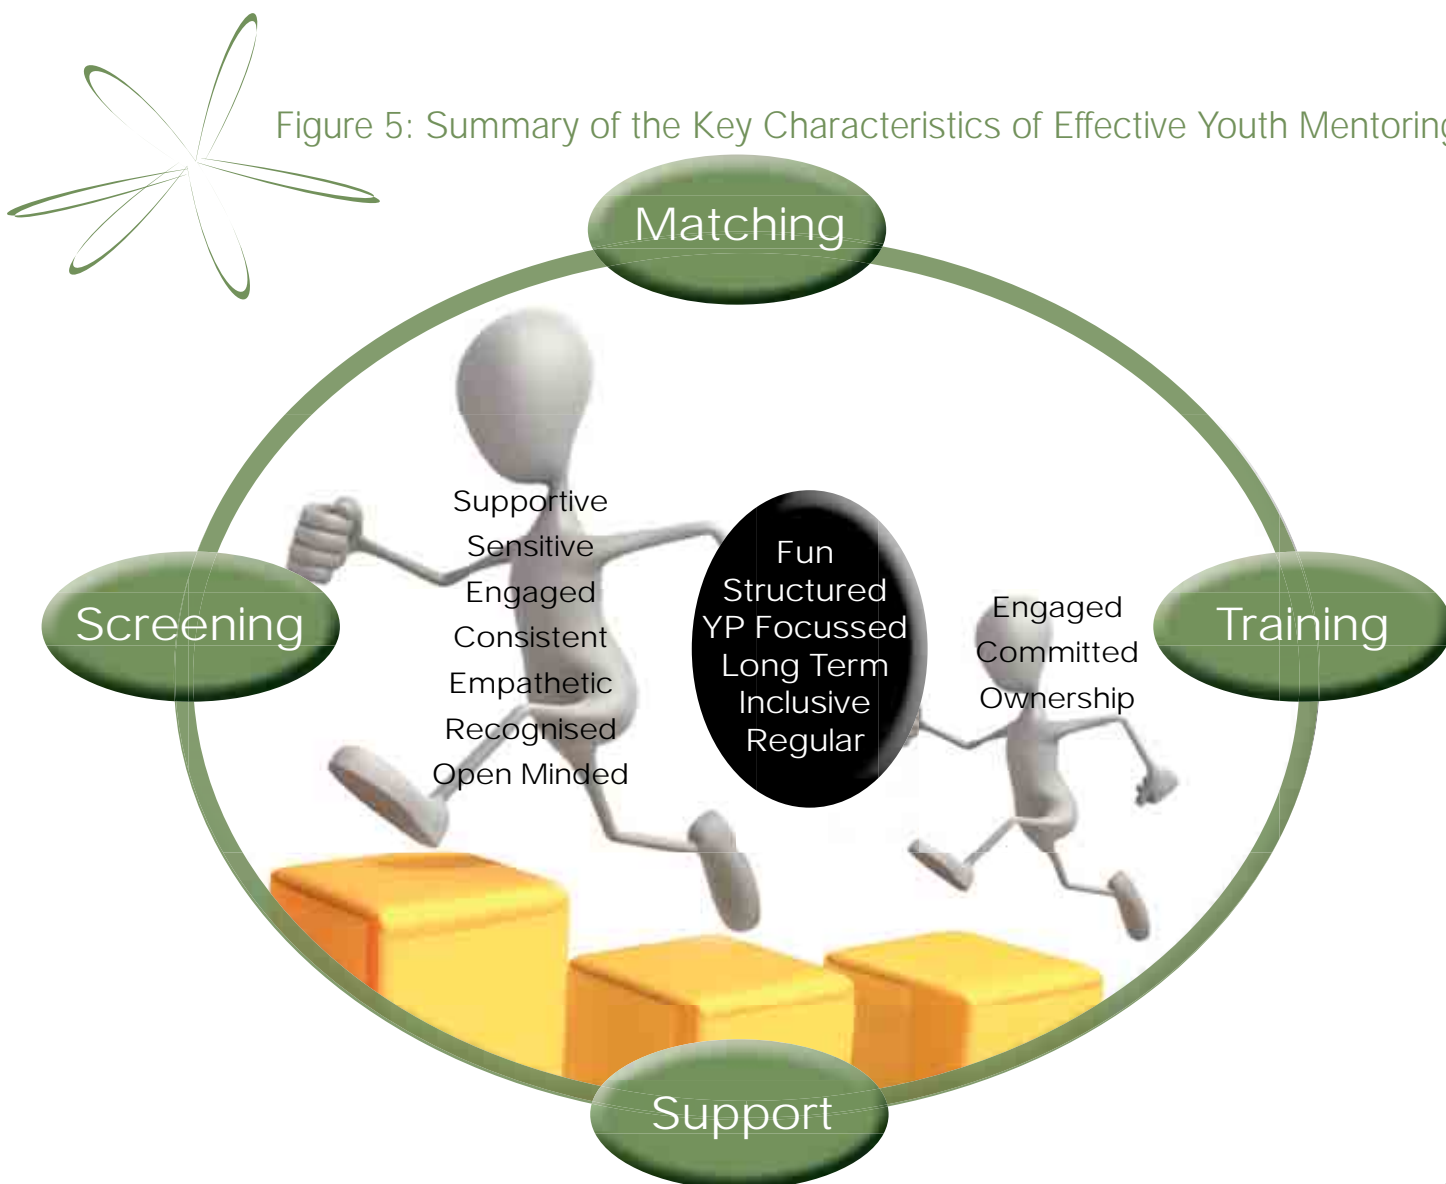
Figure 5: Summary of the Key Characteristics of Effective Youth Mentoring

Matching

Screening

Training

Support

Supportive
Sensitive
Engaged
Consistent
Empathetic
Recognised
Open Minded

Fun
Structured
YP Focussed
Long Term
Inclusive
Regular

Engaged
Committed
Ownership